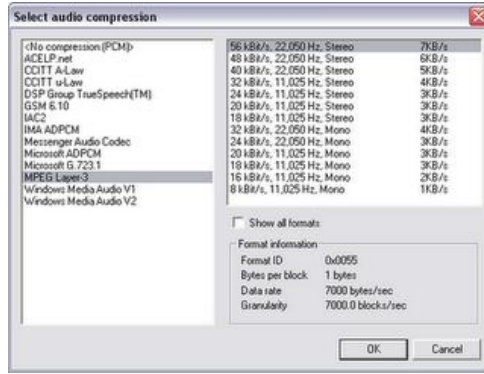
Select audio compression

<No compression (PCM)>
ACELP.net
CCITT A-Law
CCITT u-Law
DSP Group TrueSpeech(TM)
GSM 6.10
IAC2
IMA ADPCM
Messenger Audio Codec
Microsoft ADPCM
Microsoft G.723.1
MPEG Layer-3
Windows Media Audio V1
Windows Media Audio V2

| | |
|---|---|
| 56 kBit/s, 22,050 Hz, Stereo | 7KB/s |
| 48 kBit/s, 22,050 Hz, Stereo | 6KB/s |
| 40 kBit/s, 22,050 Hz, Stereo | 5KB/s |
| 32 kBit/s, 11,025 Hz, Stereo | 4KB/s |
| 24 kBit/s, 11,025 Hz, Stereo | 3KB/s |
| 20 kBit/s, 11,025 Hz, Stereo | 3KB/s |
| 18 kBit/s, 11,025 Hz, Stereo | 3KB/s |
| 32 kBit/s, 22,050 Hz, Mono | 4KB/s |
| 24 kBit/s, 22,050 Hz, Mono | 3KB/s |
| 20 kBit/s, 11,025 Hz, Mono | 3KB/s |
| 18 kBit/s, 11,025 Hz, Mono | 3KB/s |
| 16 kBit/s, 11,025 Hz, Mono | 2KB/s |
| 8 kBit/s, 11,025 Hz, Mono | 1KB/s |

Show all formats

Format information
Format ID 0x0055
Bytes per block 1 bytes
Data rate 7000 bytes/sec
Granularity 7000.0 blocks/sec

OK Cancel